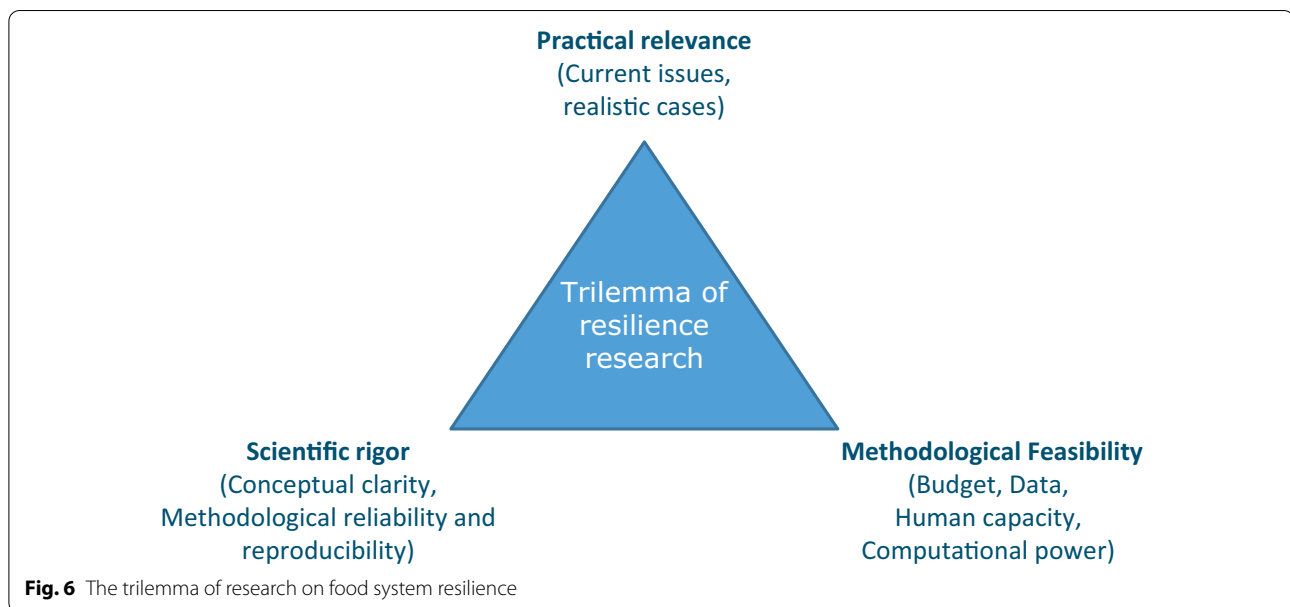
**Practical relevance**
(Current issues, realistic cases)

Trilemma of resilience research

**Scientific rigor**
(Conceptual clarity, Methodological reliability and reproducibility)

**Methodological Feasibility**
(Budget, Data, Human capacity, Computational power)

**Fig. 6** The trilemma of research on food system resilience